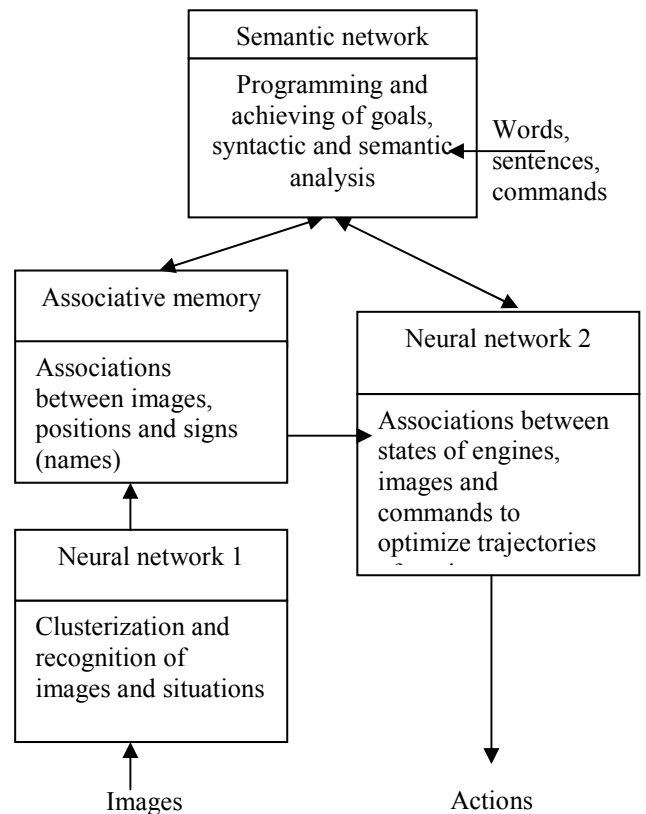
Semantic network

Programming and achieving of goals, syntactic and semantic analysis

Words, sentences, commands

Associative memory

Associations between images, positions and signs (names)

Neural network 2

Associations between states of engines, images and commands to optimize trajectories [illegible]

Neural network 1

Clusterization and recognition of images and situations

Images

Actions